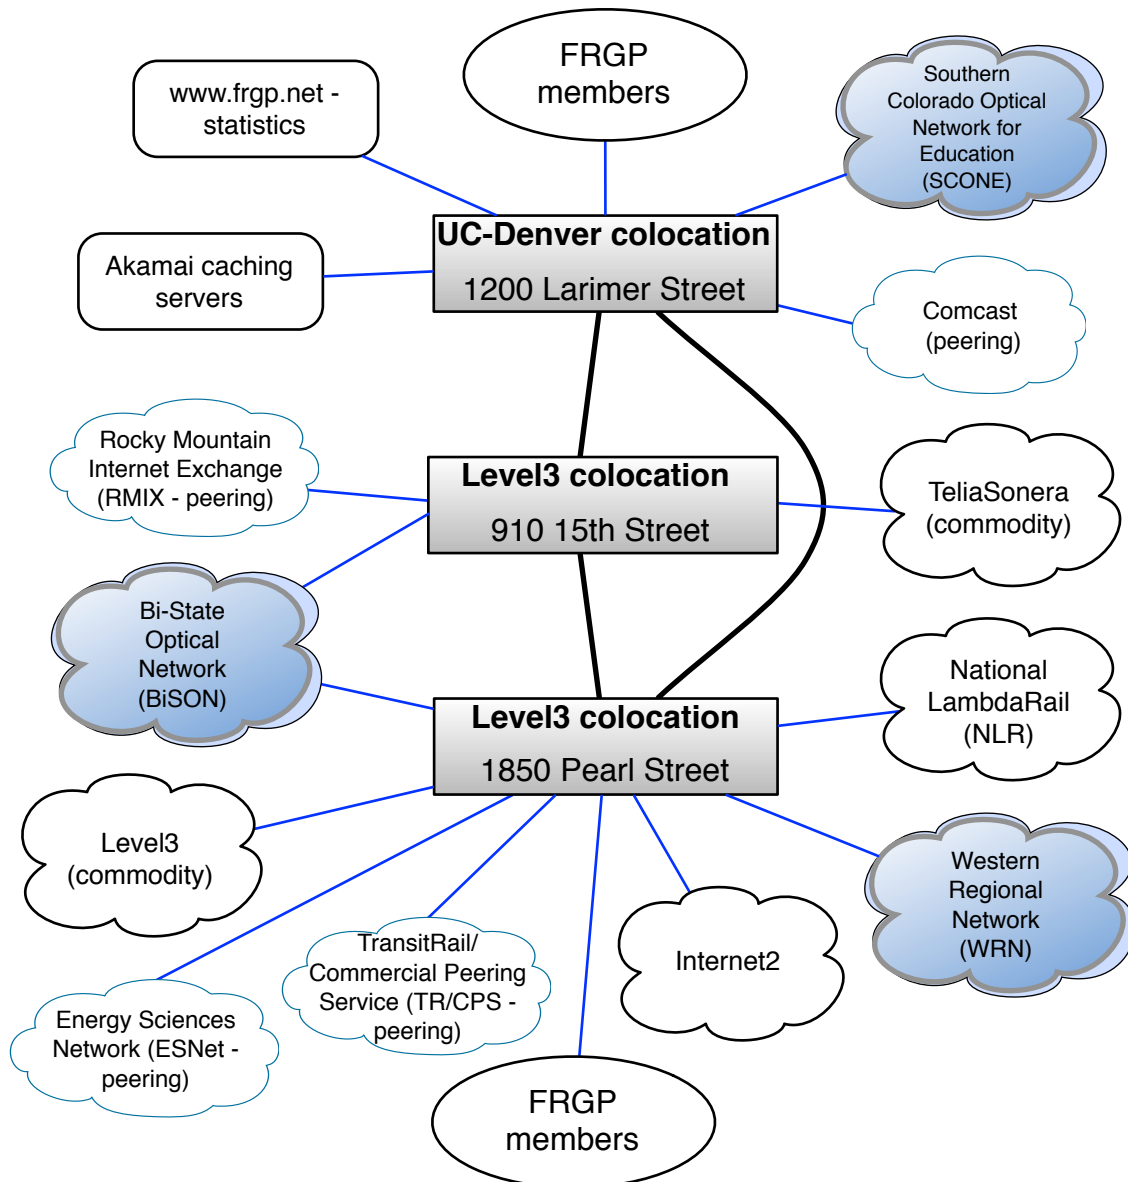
www.frgp.net - statistics

FRGP members

Southern Colorado Optical Network for Education (SCONE)

Akamai caching servers

UC-Denver colocation

1200 Larimer Street

Comcast (peering)

Rocky Mountain Internet Exchange (RMIX - peering)

Level3 colocation

910 15th Street

TeliaSonera (commodity)

Bi-State Optical Network (BiSON)

National LambdaRail (NLR)

Level3 colocation

1850 Pearl Street

Level3 (commodity)

Western Regional Network (WRN)

TransitRail/ Commercial Peering Service (TR/CPS - peering)

Internet2

Energy Sciences Network (ESNet - peering)

FRGP members